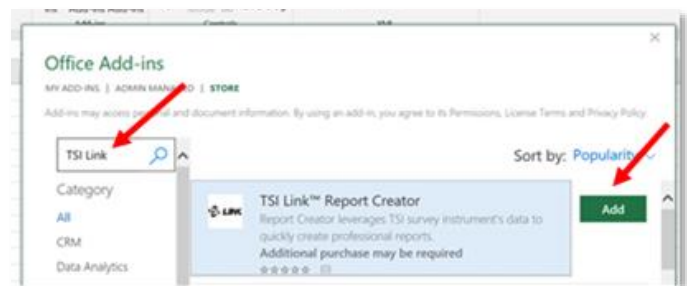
Office Add-ins

MY ADD-INS | ADMIN MANA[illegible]D | STORE

Add-ins may access pe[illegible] and document information. By using an add-in, you agree to its Permissions, License Terms and Privacy Policy.

TSI Link

Sort by: Popularity

Category

All

CRM

Data Analytics

TSI Link™ Report Creator

Report Creator leverages TSI survey instrument's data to quickly create professional reports.

Additional purchase may be required

Add